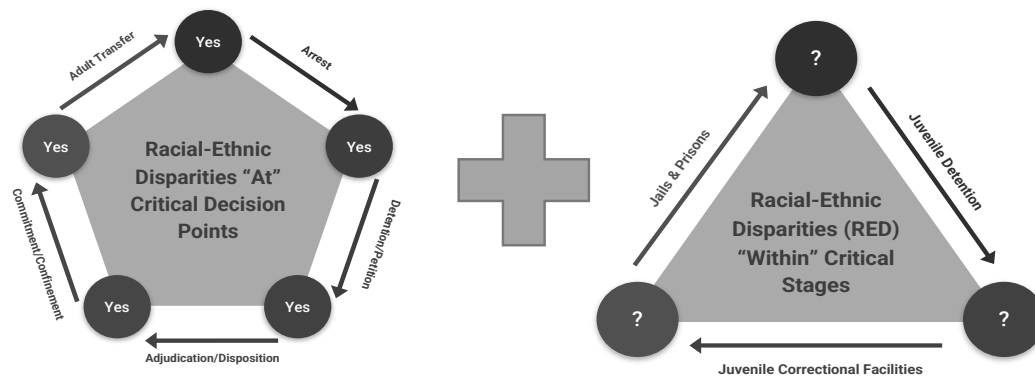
Adult Transfer

Yes

Arrest

Yes

Racial-Ethnic Disparities "At" Critical Decision Points

Yes

Detention/Petition

Commitment/Confinement

Yes

Yes

Adjudication/Disposition

?

Jails & Prisons

Juvenile Detention

Racial-Ethnic Disparities (RED) "Within" Critical Stages

?

?

Juvenile Correctional Facilities